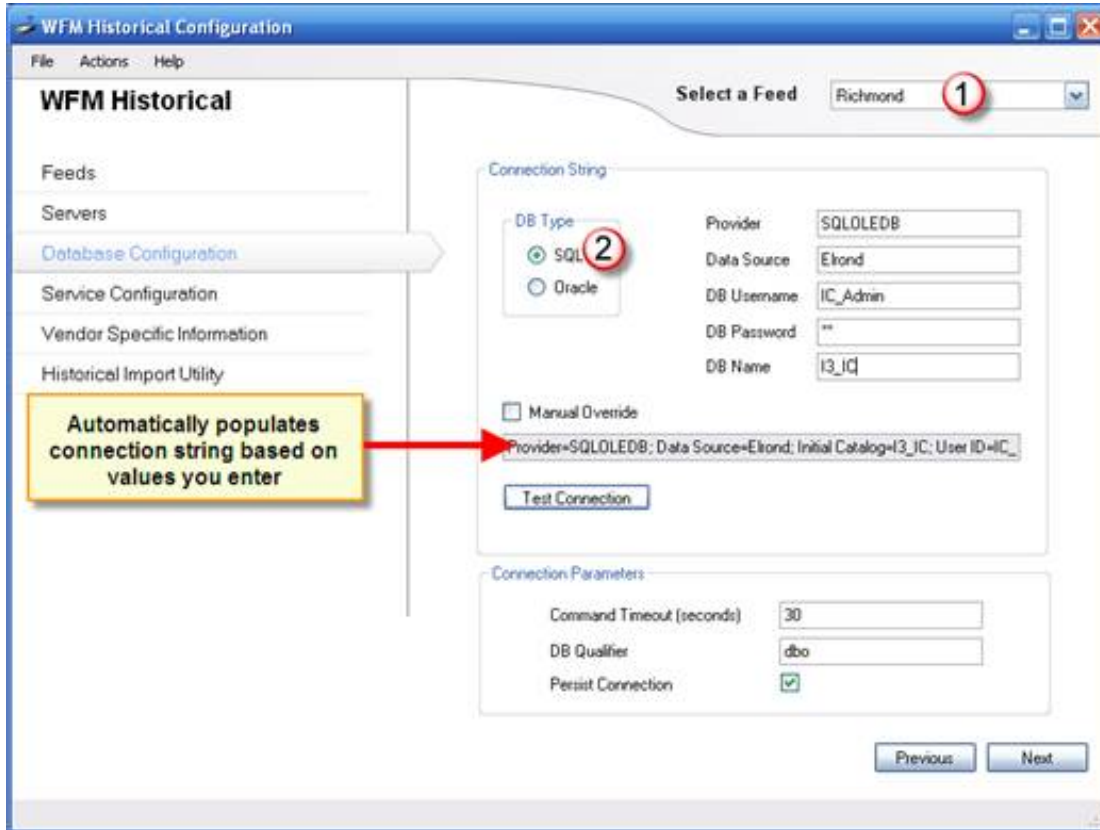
WFM Historical Configuration

File Actions Help

WFM Historical

Select a Feed Richmond

1

Feeds
Servers
Database Configuration
Service Configuration
Vendor Specific Information
Historical Import Utility

Connection String

DB Type
SQL
2
Oracle

Provider SQLOLEDB
Data Source Elrond
DB Username IC_Admin
DB Password **
DB Name I3_IC

Manual Override

Automatically populates connection string based on values you enter

Provider=SQLOLEDB; Data Source=Elrond; Initial Catalog=I3_IC; User ID=IC_

Test Connection

Connection Parameters

Command Timeout (seconds) 30
DB Qualifier dbo
Persist Connection

Previous Next